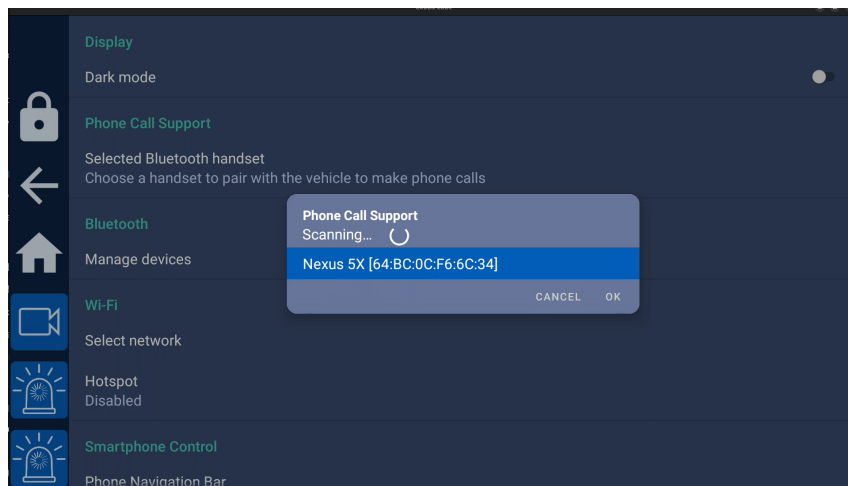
Display

Dark mode

Phone Call Support

Selected Bluetooth handset
Choose a handset to pair with the vehicle to make phone calls

Bluetooth

Manage devices

Wi-Fi

Select network

Hotspot
Disabled

Smartphone Control

Phone Navigation Bar

Phone Call Support
Scanning...

Nexus 5X [64:BC:0C:F6:6C:34]

CANCEL OK